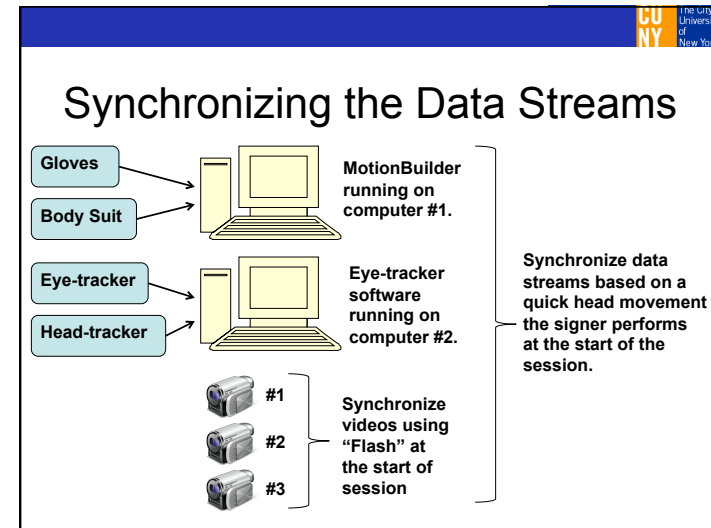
CU NY The City Univers of New Yo

Synchronizing the Data Streams

Gloves

Body Suit

MotionBuilder running on computer #1.

Eye-tracker

Head-tracker

Eye-tracker software running on computer #2.

Synchronize data streams based on a quick head movement the signer performs at the start of the session.

#1

#2

#3

Synchronize videos using "Flash" at the start of session